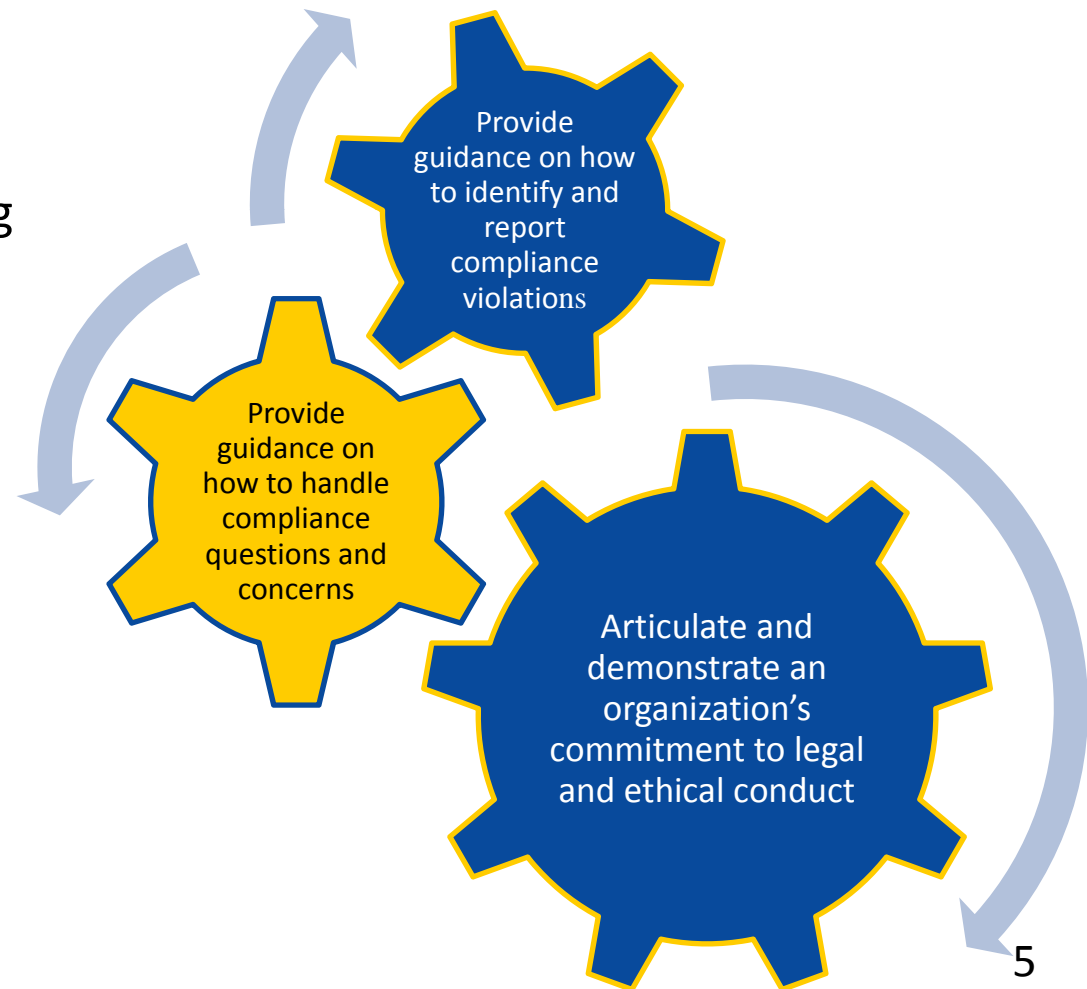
g

Provide guidance on how to identify and report compliance violations

Provide guidance on how to handle compliance questions and concerns

Articulate and demonstrate an organization’s commitment to legal and ethical conduct

5